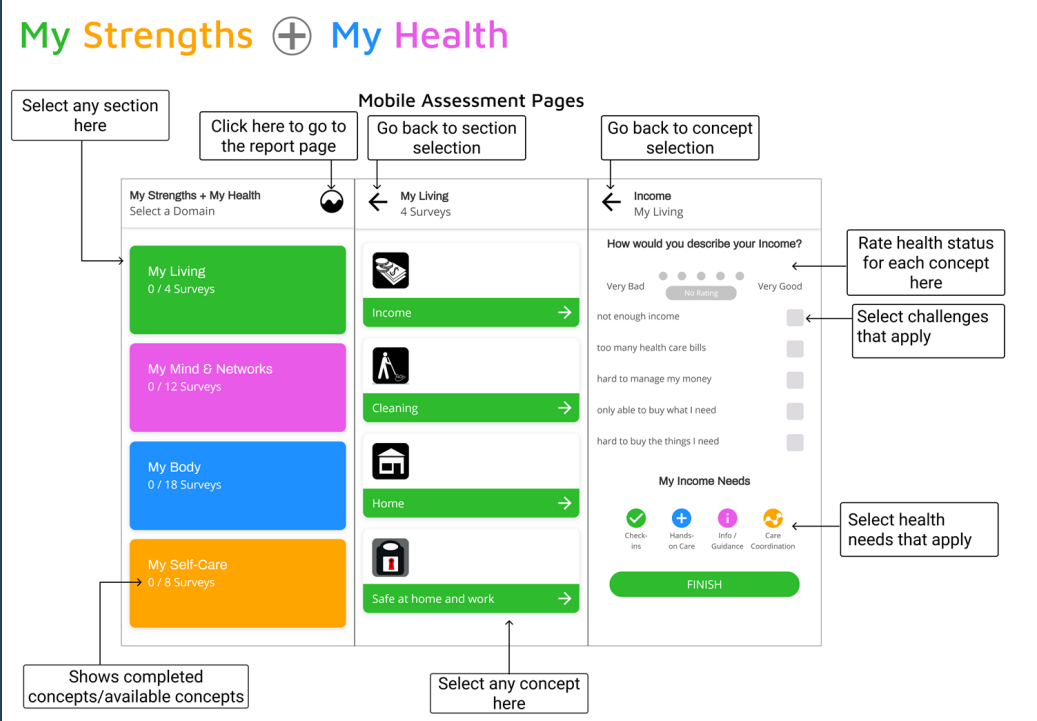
My Strengths ⊕ My Health

Mobile Assessment Pages

Select any section here

Click here to go to the report page

Go back to section selection

Go back to concept selection

My Strengths + My Health
Select a Domain

My Living
0 / 4 Surveys

My Mind & Networks
0 / 12 Surveys

My Body
0 / 18 Surveys

My Self-Care
0 / 8 Surveys

My Living
4 Surveys

Income

Cleaning

Home

Safe at home and work

Income
My Living

How would you describe your Income?

Very Bad

No Rating

Very Good

not enough income

too many health care bills

hard to manage my money

only able to buy what I need

hard to buy the things I need

My Income Needs

Check-ins

Hands-on Care

Info / Guidance

Care Coordination

FINISH

Rate health status for each concept here

Select challenges that apply

Select health needs that apply

Shows completed concepts/available concepts

Select any concept here